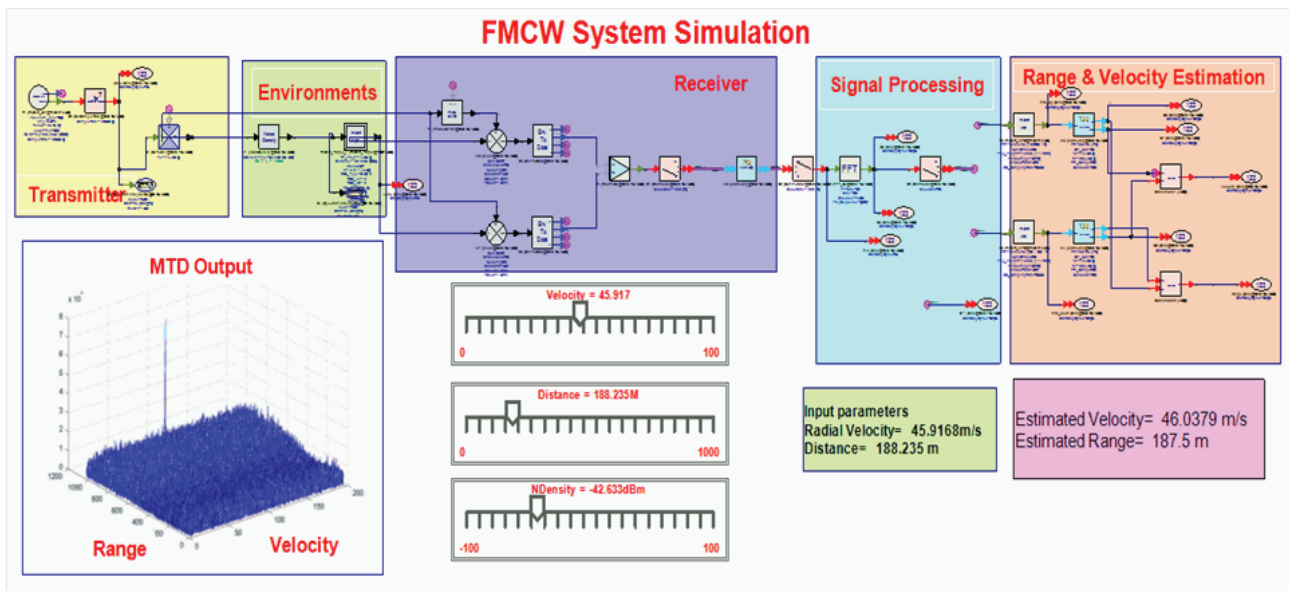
FMCW System Simulation

Transmitter

Environments

Receiver

Signal Processing

FFT

Range & Velocity Estimation

MTD Output

$x 10^4$

8
7
6
5
4
3
2
1
0

1200
1000
800
600
400
200
0

0
50
100
150
200

Range

Velocity

Velocity = 45.917

0

100

Distance = 188.235M

0

1000

NDensity = -42.633dBm

-100

100

Input parameters
Radial Velocity= 45.9168m/s
Distance= 188.235 m

Estimated Velocity= 46.0379 m/s
Estimated Range= 187.5 m